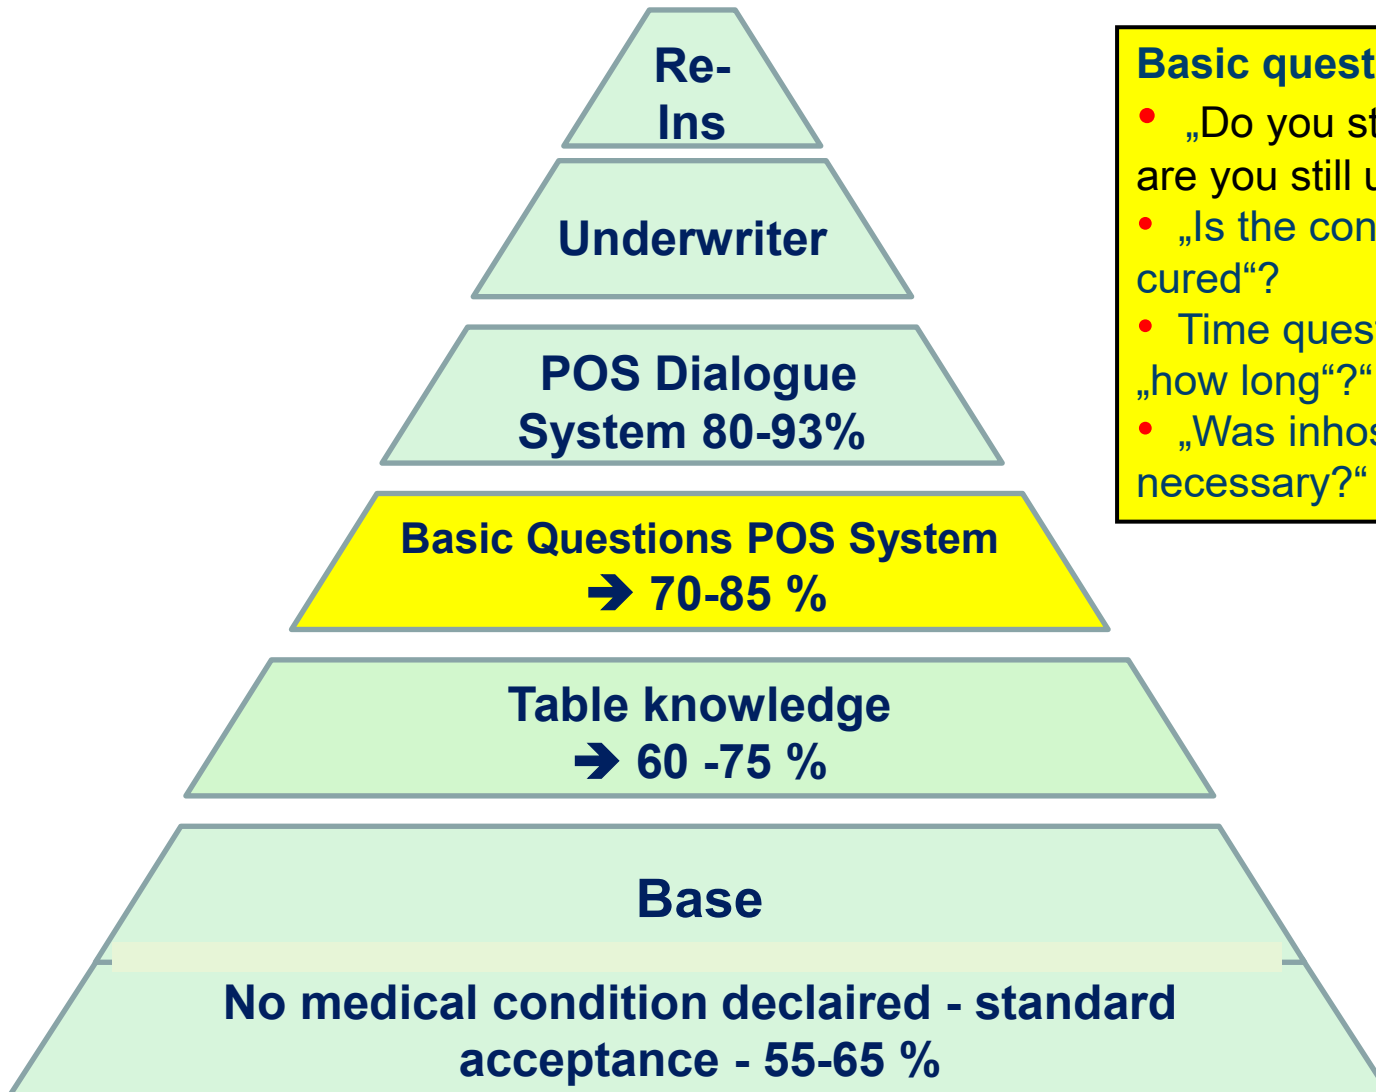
Re-
Ins

Underwriter

POS Dialogue System 80-93%

Basic Questions POS System
➔ 70-85 %

Table knowledge
➔ 60 -75 %

Base

No medical condition declaired - standard acceptance - 55-65 %

Basic quest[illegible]
• „Do you st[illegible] are you still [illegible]
• „Is the con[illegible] cured“?
• Time quest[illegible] „how long“?“
• „Was inhos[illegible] necessary?“